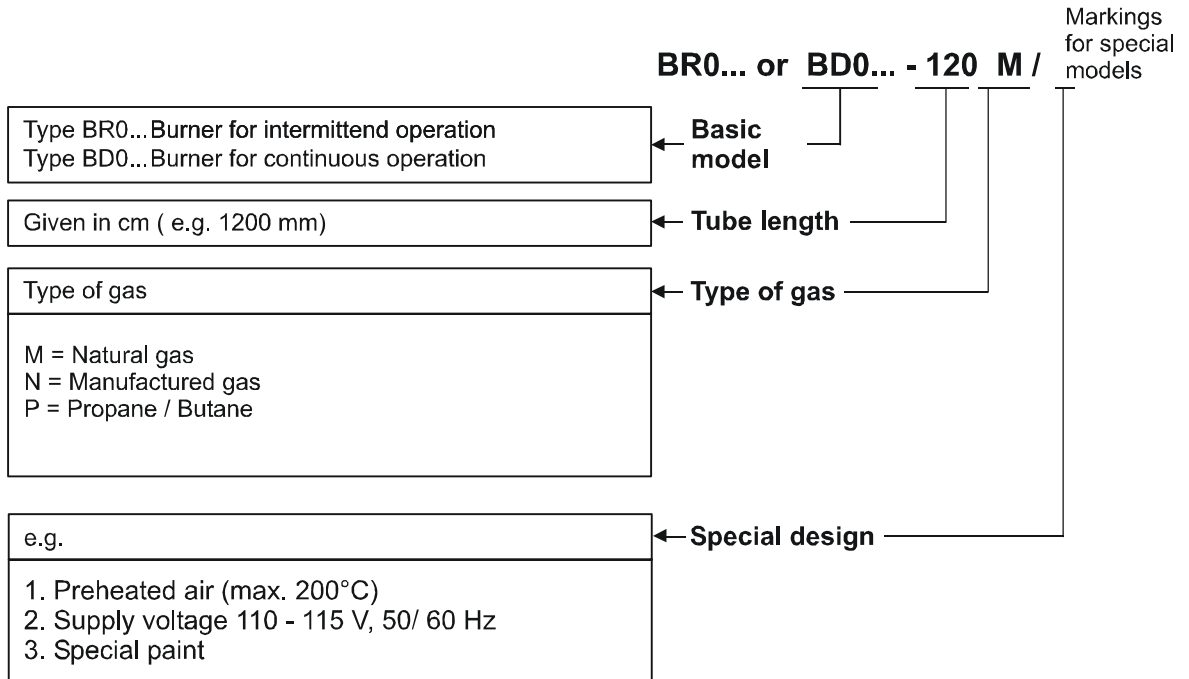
Markings for special models

BR0... or BD0... - 120 M /

Type BR0... Burner for intermittend operation
Type BD0... Burner for continuous operation

Basic model

Given in cm ( e.g. 1200 mm)

Tube length

Type of gas

Type of gas

M = Natural gas
N = Manufactured gas
P = Propane / Butane

e.g.

Special design

1. Preheated air (max. 200°C)
2. Supply voltage 110 - 115 V, 50/ 60 Hz
3. Special paint